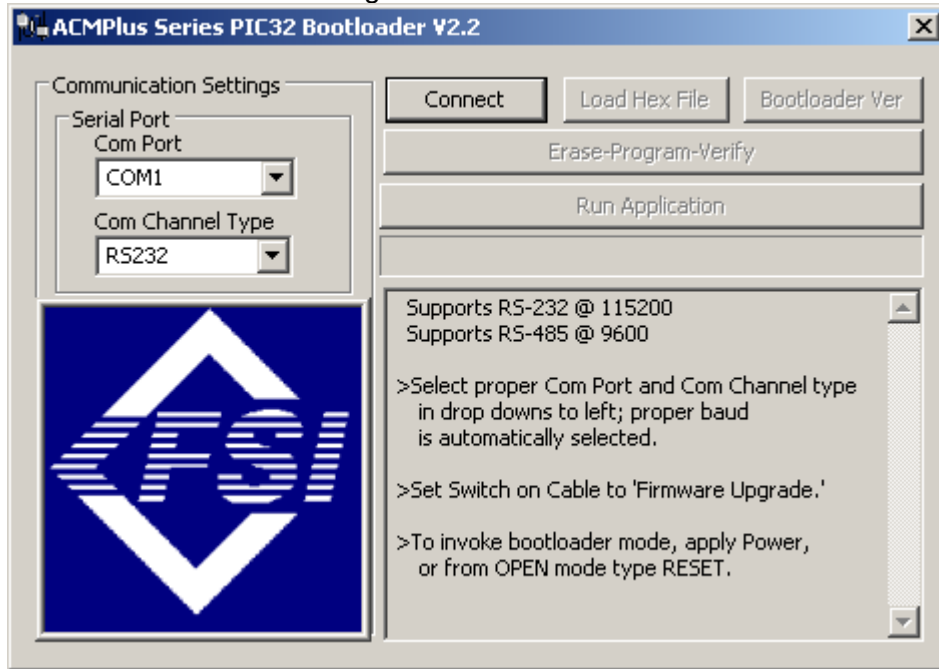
ACMPlus Series PIC32 Bootloader V2.2

Communication Settings

Serial Port

Com Port

COM1

Com Channel Type

RS232

Connect

Load Hex File

Bootloader Ver

Erase-Program-Verify

Run Application

CFSI

Supports RS-232 @ 115200
Supports RS-485 @ 9600

>Select proper Com Port and Com Channel type in drop downs to left; proper baud is automatically selected.

>Set Switch on Cable to 'Firmware Upgrade.'

>To invoke bootloader mode, apply Power, or from OPEN mode type RESET.